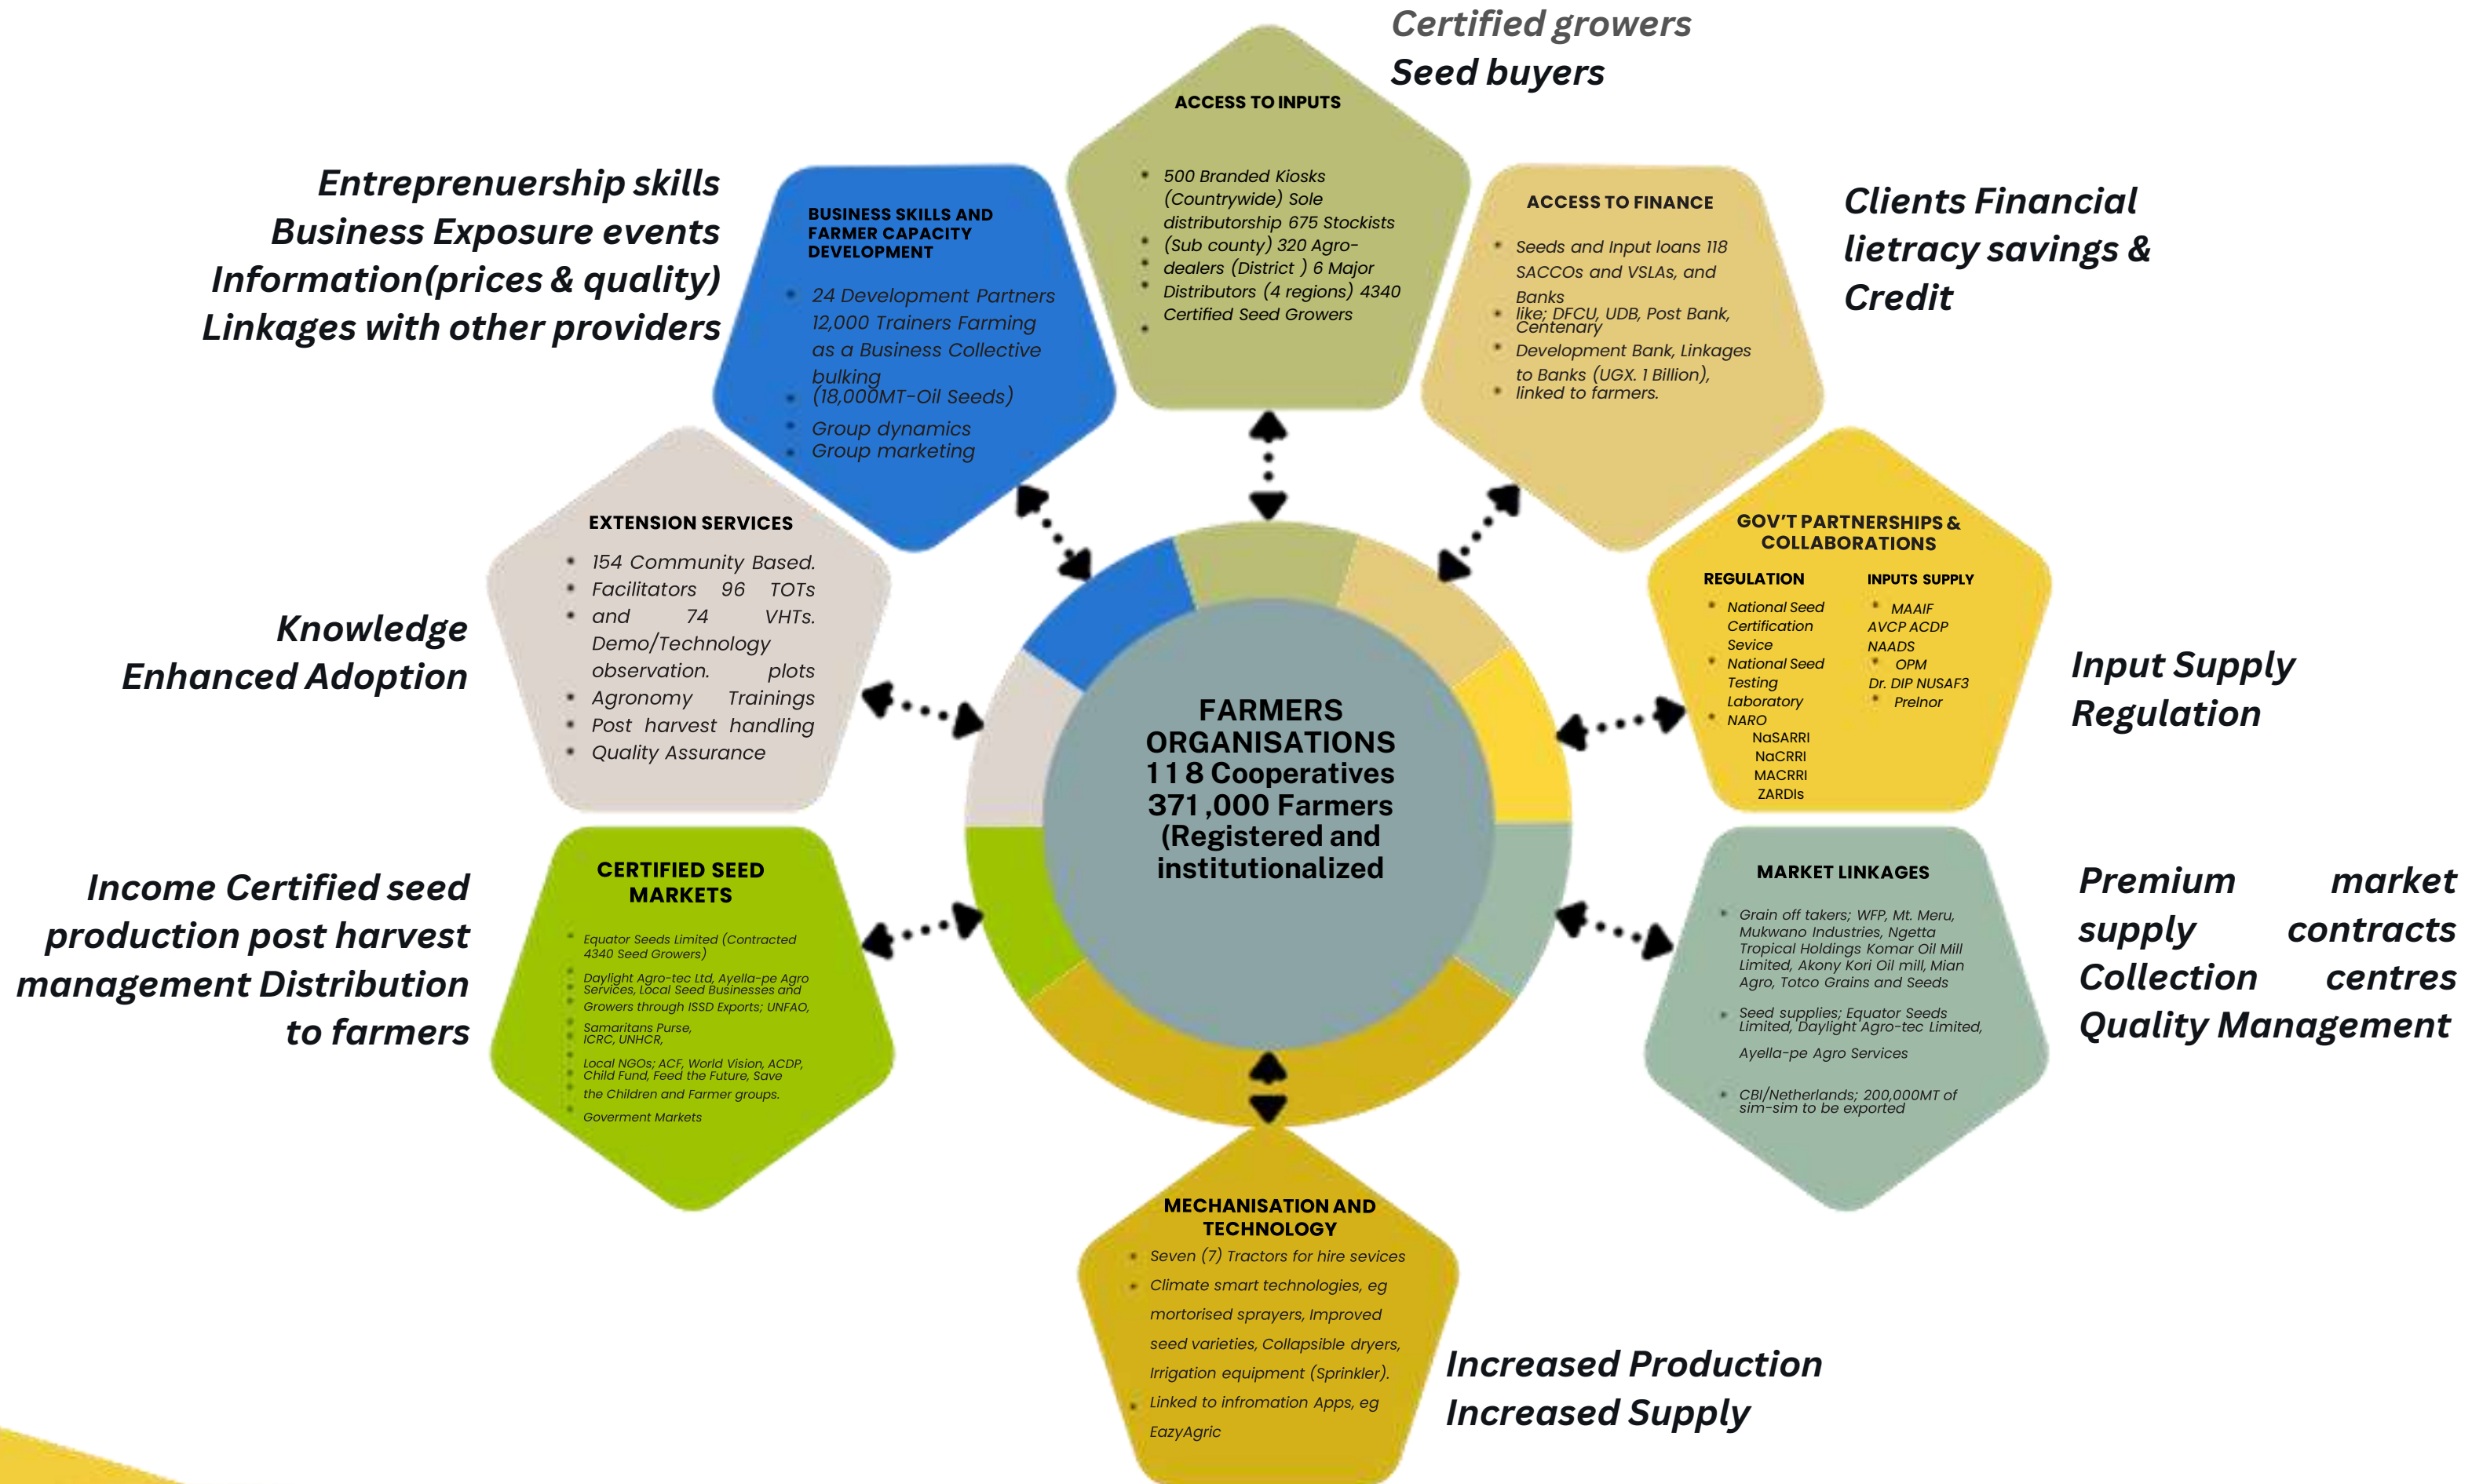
Certified growers
Seed buyers

ACCESS TO INPUTS

- 500 Branded Kiosks (Countrywide) Sole distributorship 675 Stockists
- (Sub county) 320 Agro-
- dealers (District ) 6 Major
- Distributors (4 regions) 4340 Certified Seed Growers
-

Entreprenuership skills
Business Exposure events
Information(prices & quality)
Linkages with other providers

BUSINESS SKILLS AND FARMER CAPACITY DEVELOPMENT

- 24 Development Partners 12,000 Trainers Farming as a Business Collective bulking
- (18,000MT-Oil Seeds)
- Group dynamics
- Group marketing

ACCESS TO FINANCE

- Seeds and Input loans 118 SACCOs and VSLAs, and Banks
- like; DFCU, UDB, Post Bank, Centenary
- Development Bank, Linkages to Banks (UGX. 1 Billion),
- linked to farmers.

Clients Financial lietracy savings & Credit

EXTENSION SERVICES

- 154 Community Based.
- Facilitators 96 TOTs
- and 74 VHTs. Demo/Technology observation. plots
- Agronomy Trainings
- Post harvest handling
- Quality Assurance

Knowledge
Enhanced Adoption

GOV'T PARTNERSHIPS & COLLABORATIONS

REGULATION
- National Seed Certification Sevice
- National Seed Testing Laboratory
- NARO
NaSARRI
NaCRRI
MACRRI
ZARDIs

INPUTS SUPPLY
- MAAIF
AVCP ACDP
NAADS
- OPM
Dr. DIP NUSAF3
- Prelnor

Input Supply
Regulation

FARMERS ORGANISATIONS
118 Cooperatives
371,000 Farmers
(Registered and institutionalized

Income Certified seed production post harvest management Distribution to farmers

CERTIFIED SEED MARKETS

- Equator Seeds Limited (Contracted 4340 Seed Growers)
- Daylight Agro-tec Ltd, Ayella-pe Agro Services, Local Seed Businesses and Growers through ISSD Exports; UNFAO,
- Samaritans Purse, ICRC, UNHCR,
- Local NGOs; ACF, World Vision, ACDP, Child Fund, Feed the Future, Save the Children and Farmer groups.
- Goverment Markets

MARKET LINKAGES

- Grain off takers; WFP, Mt. Meru, Mukwano Industries, Ngetta Tropical Holdings Komar Oil Mill Limited, Akony Kori Oil mill, Mian Agro, Totco Grains and Seeds
- Seed supplies; Equator Seeds Limited, Daylight Agro-tec Limited, Ayella-pe Agro Services
- CBI/Netherlands; 200,000MT of sim-sim to be exported

Premium market supply contracts Collection centres Quality Management

MECHANISATION AND TECHNOLOGY

- Seven (7) Tractors for hire sevices
- Climate smart technologies, eg mortorised sprayers, Improved seed varieties, Collapsible dryers, Irrigation equipment (Sprinkler).
- Linked to infromation Apps, eg EazyAgric

Increased Production
Increased Supply